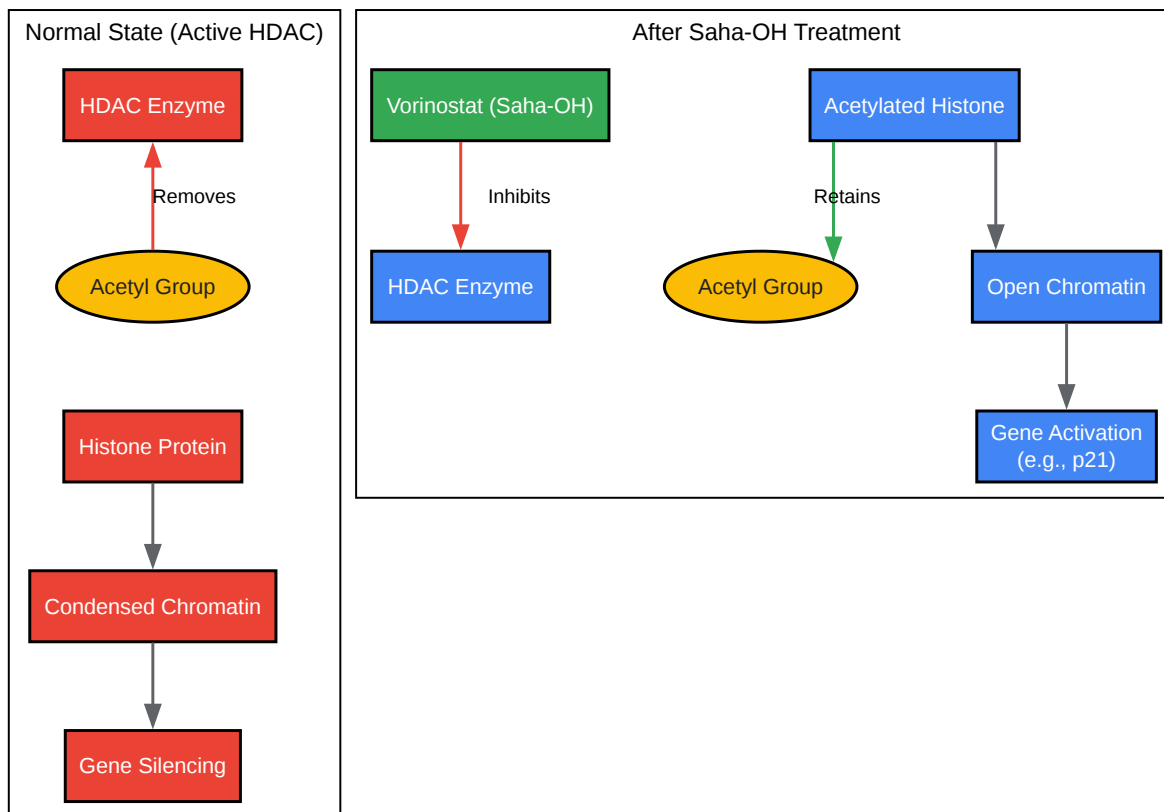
Normal State (Active HDAC)

HDAC Enzyme

Removes

Acetyl Group

Histone Protein

Condensed Chromatin

Gene Silencing

After Saha-OH Treatment

Vorinostat (Saha-OH)

Inhibits

HDAC Enzyme

Acetylated Histone

Retains

Acetyl Group

Open Chromatin

Gene Activation (e.g., p21)